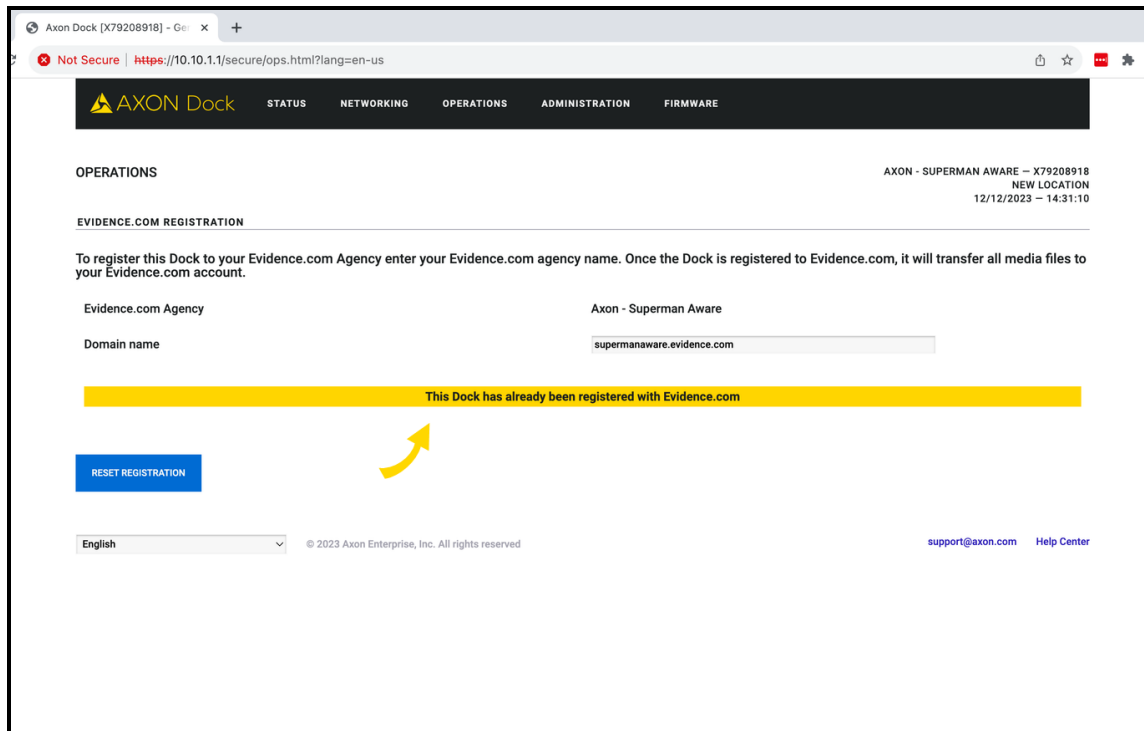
Axon Dock [X79208918] - Ge ×

+

Not Secure | https://10.10.1.1/secure/ops.html?lang=en-us

AXON Dock STATUS NETWORKING OPERATIONS ADMINISTRATION FIRMWARE

OPERATIONS

AXON - SUPERMAN AWARE — X79208918
NEW LOCATION
12/12/2023 — 14:31:10

EVIDENCE.COM REGISTRATION

To register this Dock to your Evidence.com Agency enter your Evidence.com agency name. Once the Dock is registered to Evidence.com, it will transfer all media files to your Evidence.com account.

| Evidence.com Agency | Axon - Superman Aware |
|---|---|
| Domain name | supermanaware.evidence.com |

This Dock has already been registered with Evidence.com

RESET REGISTRATION

English

© 2023 Axon Enterprise, Inc. All rights reserved

support@axon.com Help Center